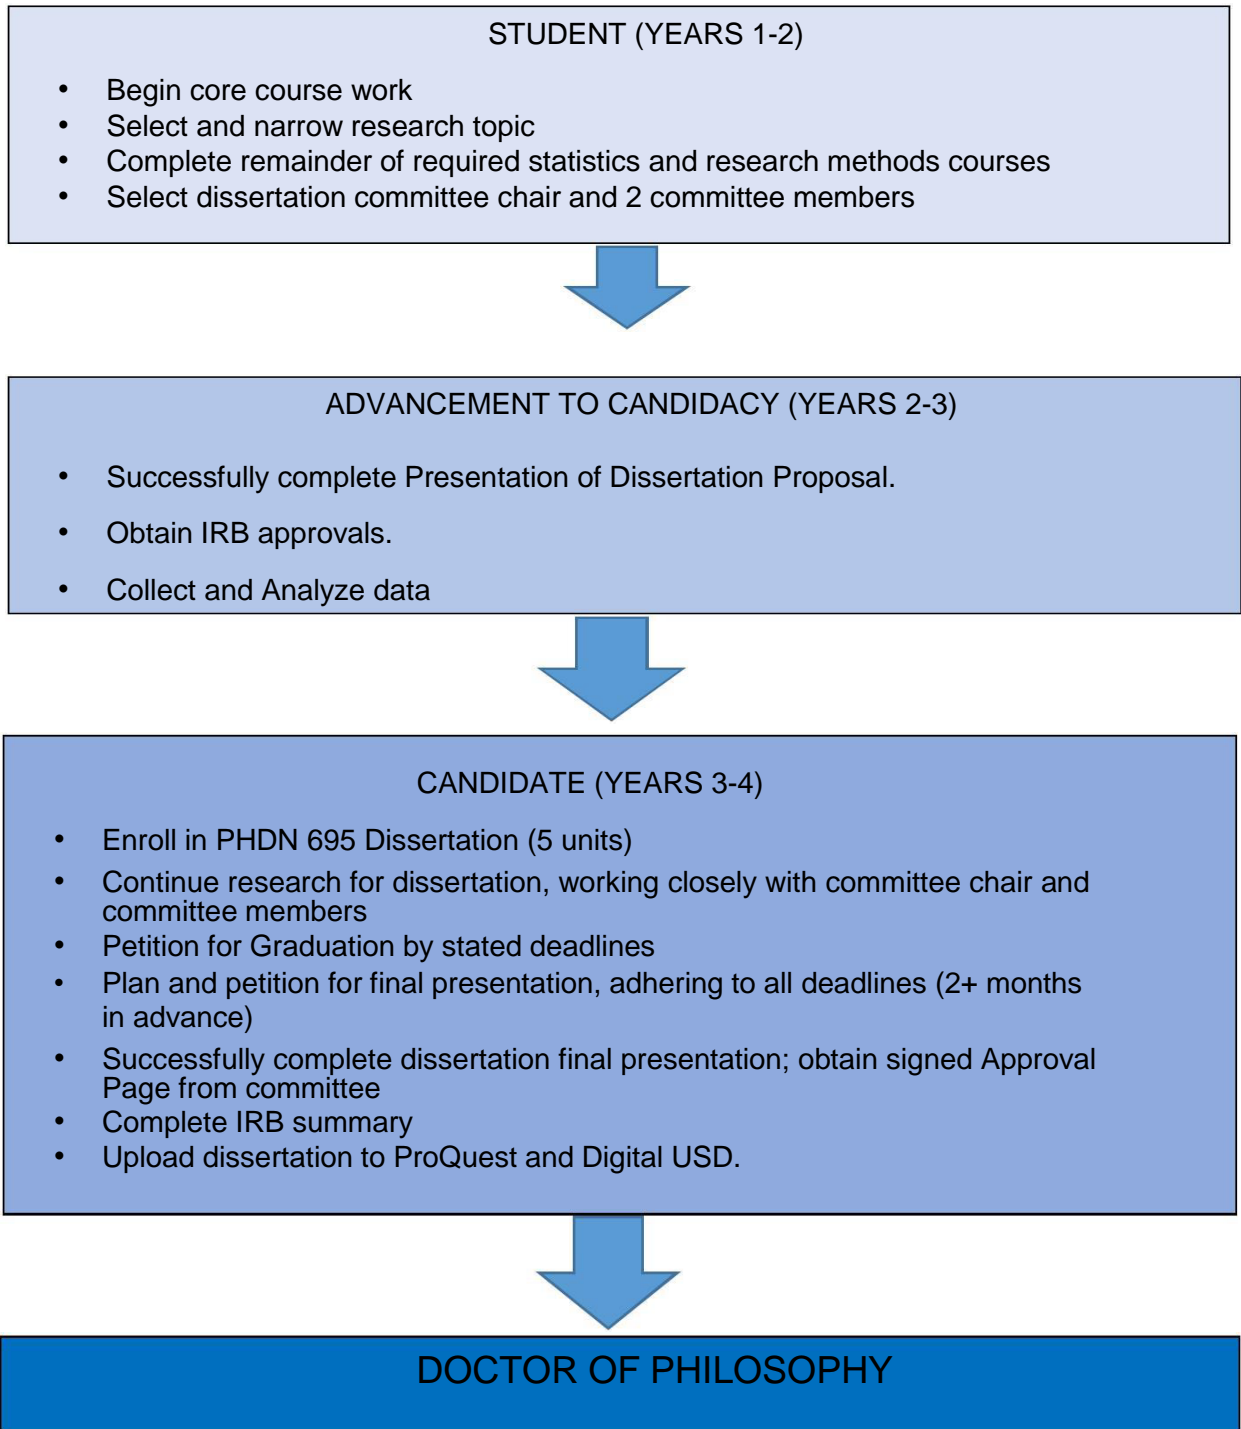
STUDENT (YEARS 1-2)

- Begin core course work
- Select and narrow research topic
- Complete remainder of required statistics and research methods courses
- Select dissertation committee chair and 2 committee members

ADVANCEMENT TO CANDIDACY (YEARS 2-3)

- Successfully complete Presentation of Dissertation Proposal.
- Obtain IRB approvals.
- Collect and Analyze data

CANDIDATE (YEARS 3-4)

- Enroll in PHDN 695 Dissertation (5 units)
- Continue research for dissertation, working closely with committee chair and committee members
- Petition for Graduation by stated deadlines
- Plan and petition for final presentation, adhering to all deadlines (2+ months in advance)
- Successfully complete dissertation final presentation; obtain signed Approval Page from committee
- Complete IRB summary
- Upload dissertation to ProQuest and Digital USD.

DOCTOR OF PHILOSOPHY